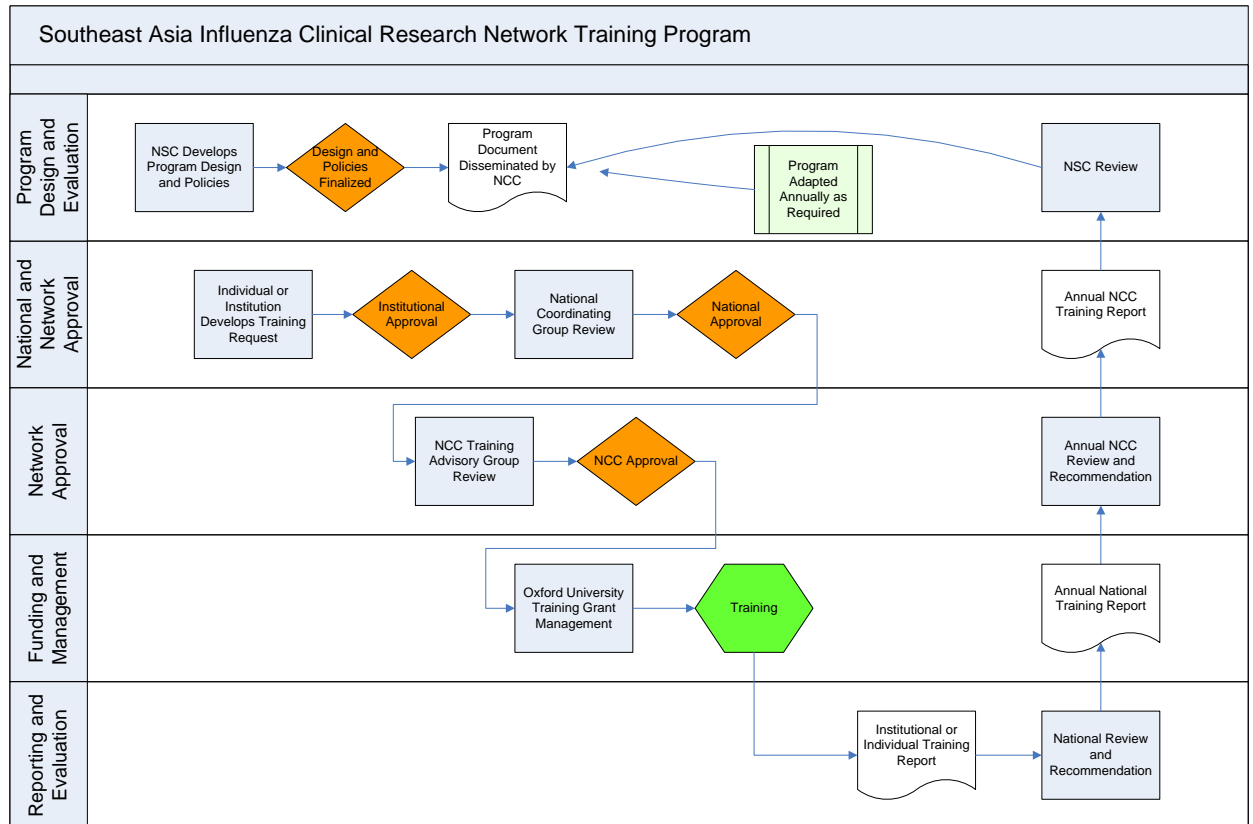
Southeast Asia Influenza Clinical Research Network Training Program

Program Design and Evaluation

NSC Develops Program Design and Policies

Design and Policies Finalized

Program Document Disseminated by NCC

Program Adapted Annually as Required

NSC Review

National and Network Approval

Individual or Institution Develops Training Request

Institutional Approval

National Coordinating Group Review

National Approval

Annual NCC Training Report

Network Approval

NCC Training Advisory Group Review

NCC Approval

Annual NCC Review and Recommendation

Funding and Management

Oxford University Training Grant Management

Training

Annual National Training Report

Reporting and Evaluation

Institutional or Individual Training Report

National Review and Recommendation